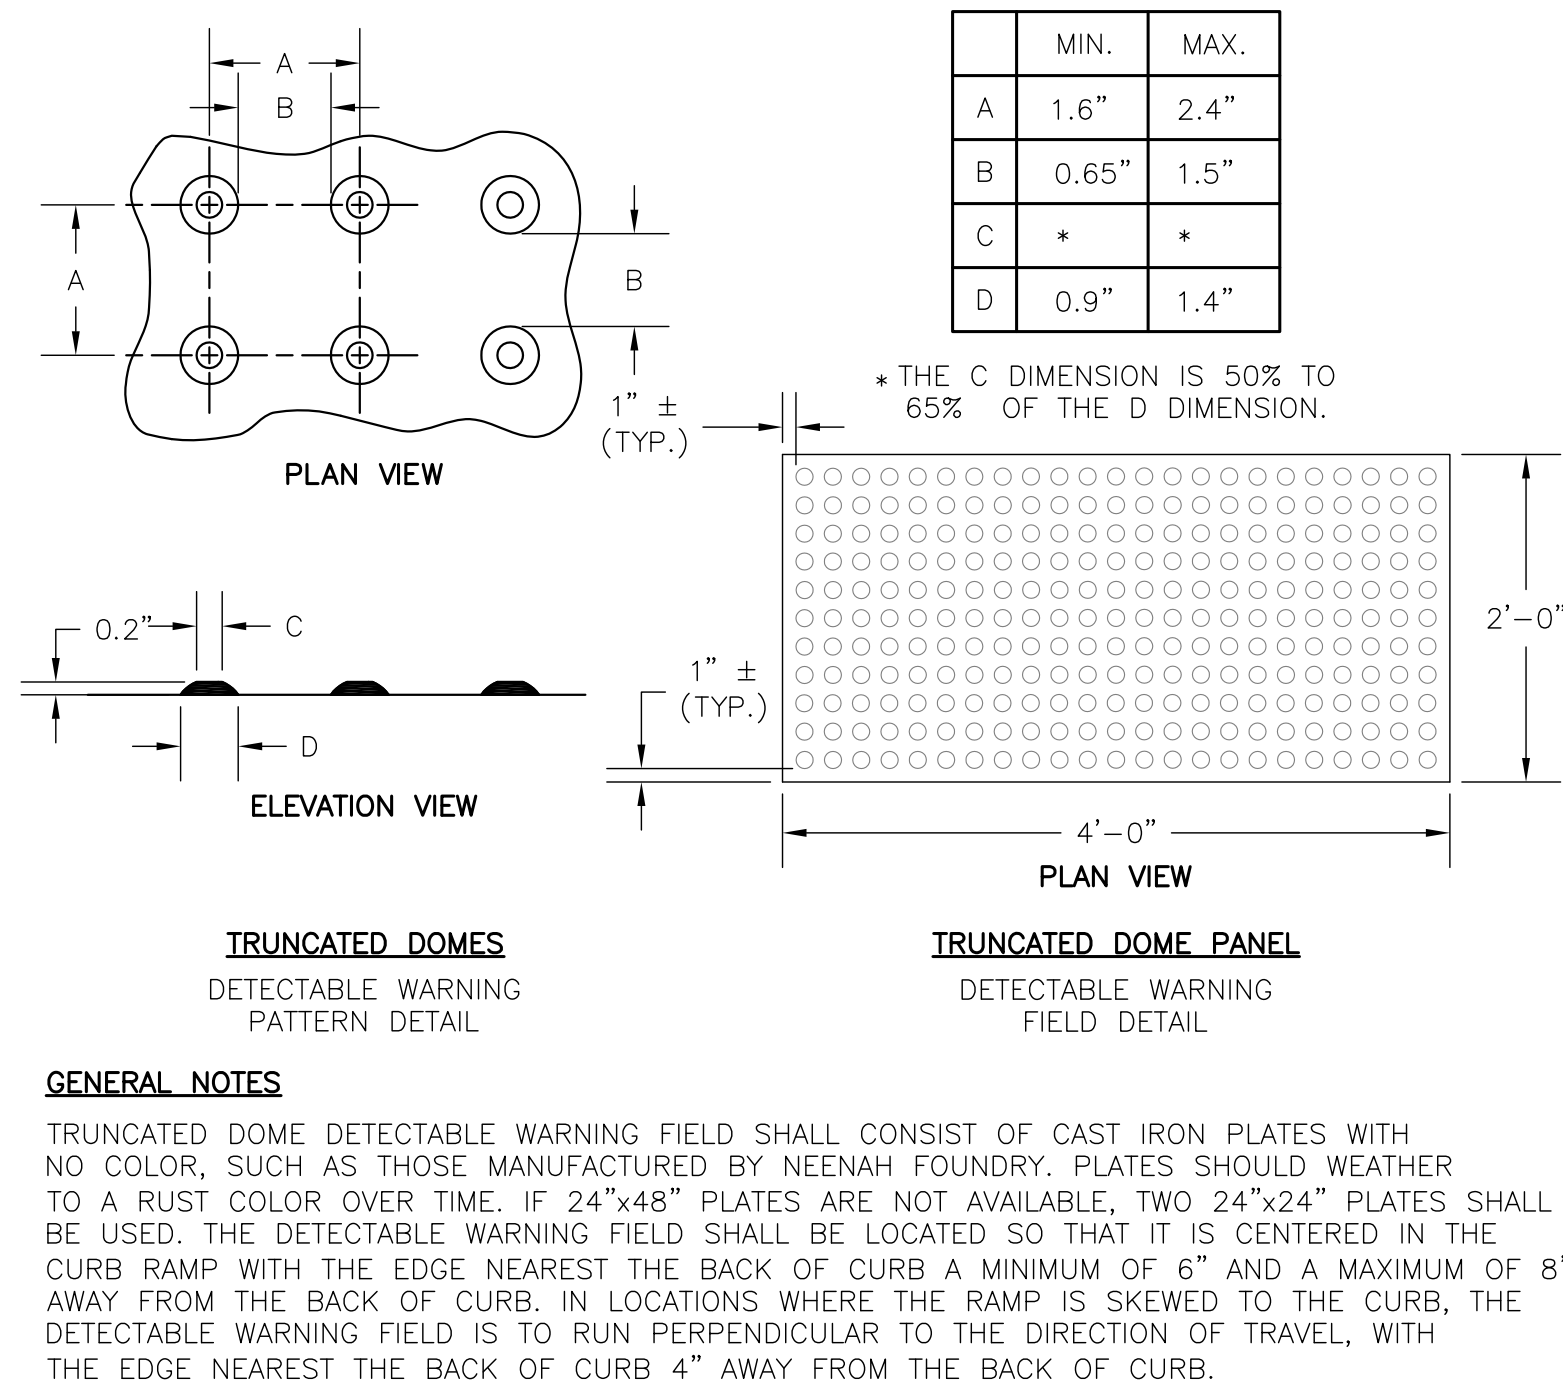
A
B
A
B
PLAN VIEW

| | MIN. | MAX. |
|---|---|---|
| A | 1.6" | 2.4" |
| B | 0.65" | 1.5" |
| C | * | * |
| D | 0.9" | 1.4" |

* THE C DIMENSION IS 50% TO 65% OF THE D DIMENSION.

1" ± (TYP.)

0.2"
C
D
ELEVATION VIEW

1" ± (TYP.)
2'–0"
4'–0"
PLAN VIEW

TRUNCATED DOMES
DETECTABLE WARNING PATTERN DETAIL

TRUNCATED DOME PANEL
DETECTABLE WARNING FIELD DETAIL

GENERAL NOTES

TRUNCATED DOME DETECTABLE WARNING FIELD SHALL CONSIST OF CAST IRON PLATES WITH NO COLOR, SUCH AS THOSE MANUFACTURED BY NEENAH FOUNDRY. PLATES SHOULD WEATHER TO A RUST COLOR OVER TIME. IF 24"x48" PLATES ARE NOT AVAILABLE, TWO 24"x24" PLATES SHALL BE USED. THE DETECTABLE WARNING FIELD SHALL BE LOCATED SO THAT IT IS CENTERED IN THE CURB RAMP WITH THE EDGE NEAREST THE BACK OF CURB A MINIMUM OF 6" AND A MAXIMUM OF 8" AWAY FROM THE BACK OF CURB. IN LOCATIONS WHERE THE RAMP IS SKEWED TO THE CURB, THE DETECTABLE WARNING FIELD IS TO RUN PERPENDICULAR TO THE DIRECTION OF TRAVEL, WITH THE EDGE NEAREST THE BACK OF CURB 4" AWAY FROM THE BACK OF CURB.